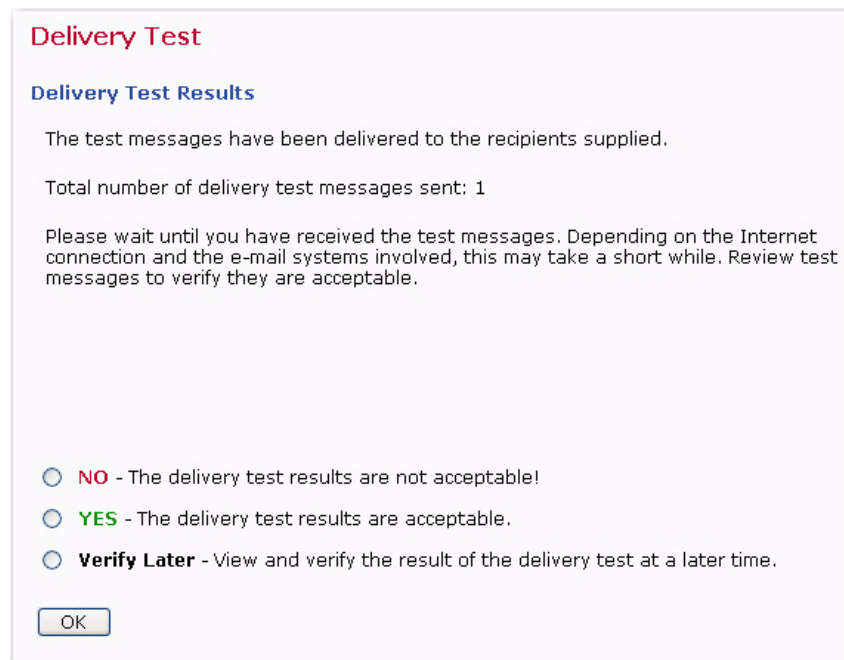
Delivery Test

Delivery Test Results

The test messages have been delivered to the recipients supplied.

Total number of delivery test messages sent: 1

Please wait until you have received the test messages. Depending on the Internet connection and the e-mail systems involved, this may take a short while. Review test messages to verify they are acceptable.

NO - The delivery test results are not acceptable!

YES - The delivery test results are acceptable.

Verify Later - View and verify the result of the delivery test at a later time.

OK